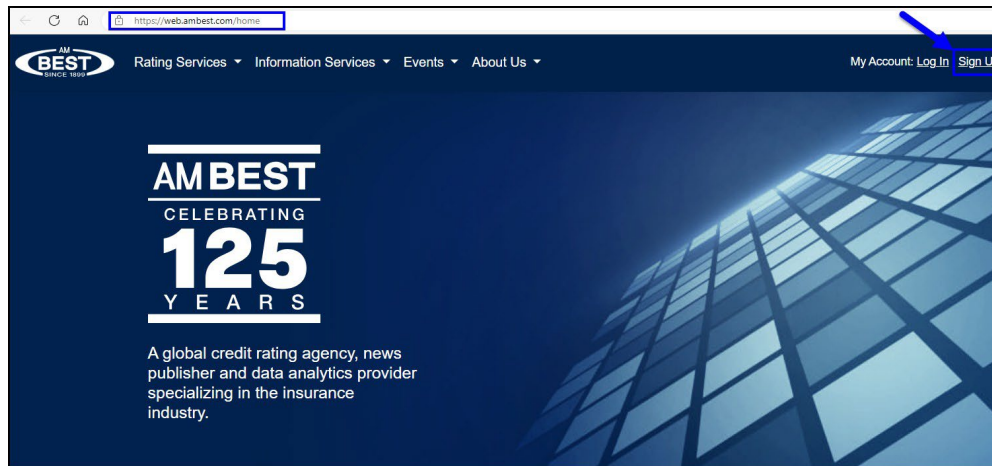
https://web.ambest.com/home

AM BEST SINCE 1899

Rating Services ▾ Information Services ▾ Events ▾ About Us ▾

My Account: Log In Sign U

AM BEST
CELEBRATING
125
YEARS

A global credit rating agency, news publisher and data analytics provider specializing in the insurance industry.